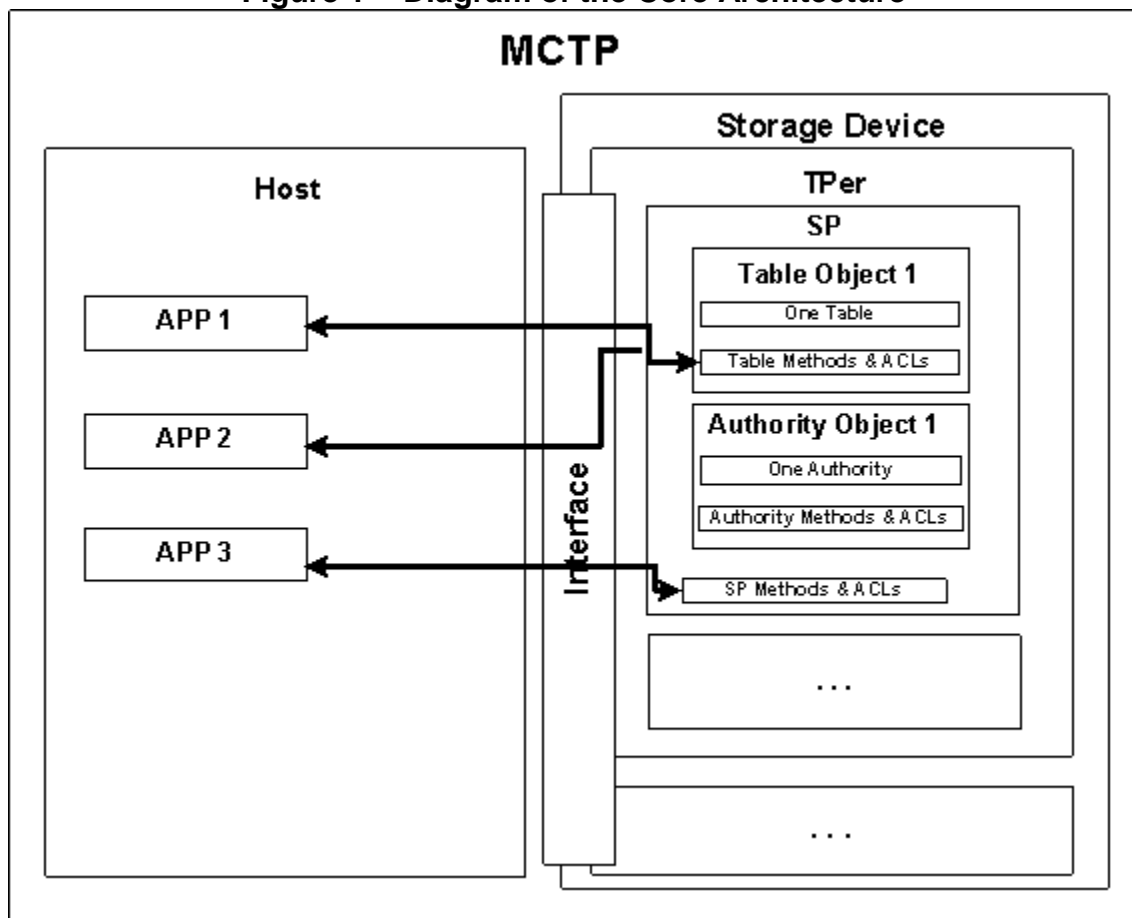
Figure 1 – Diagram of the Core Architecture

MCTP

Host

APP 1

APP 2

APP 3

Interface

Storage Device

TPer

SP

Table Object 1

One Table

Table Methods & A CLs

Authority Object 1

One Authority

Authority Methods & A CLs

SP Methods & A CLs

. . .

. . .